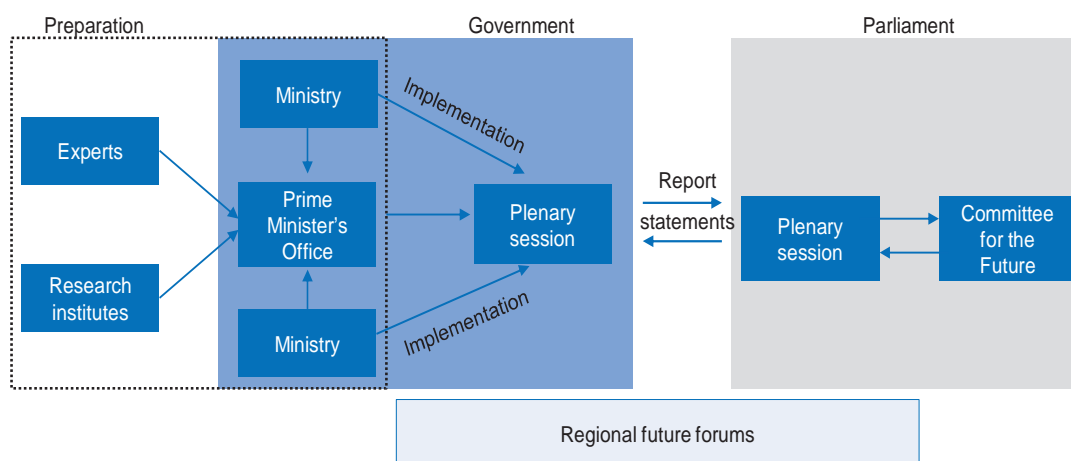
Preparation

Government

Parliament

Ministry

Implementation

Experts

Prime Minister's Office

Plenary session

Report

statements

Plenary session

Committee for the Future

Research institutes

Ministry

Implementation

Regional future forums